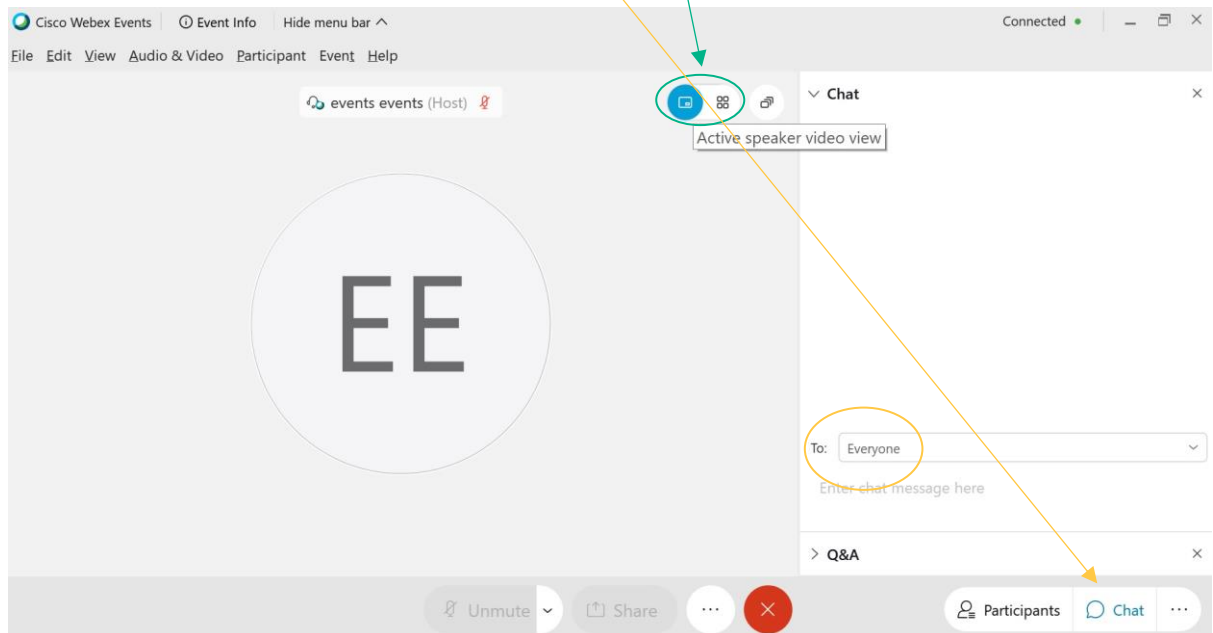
Cisco Webex Events | Event Info | Hide menu bar ^
Connected
File Edit View Audio & Video Participant Event Help

events events (Host)

Active speaker video view

EE

Chat

To: Everyone

Enter chat message here

Q&A

Unmute Share ... Participants Chat ...